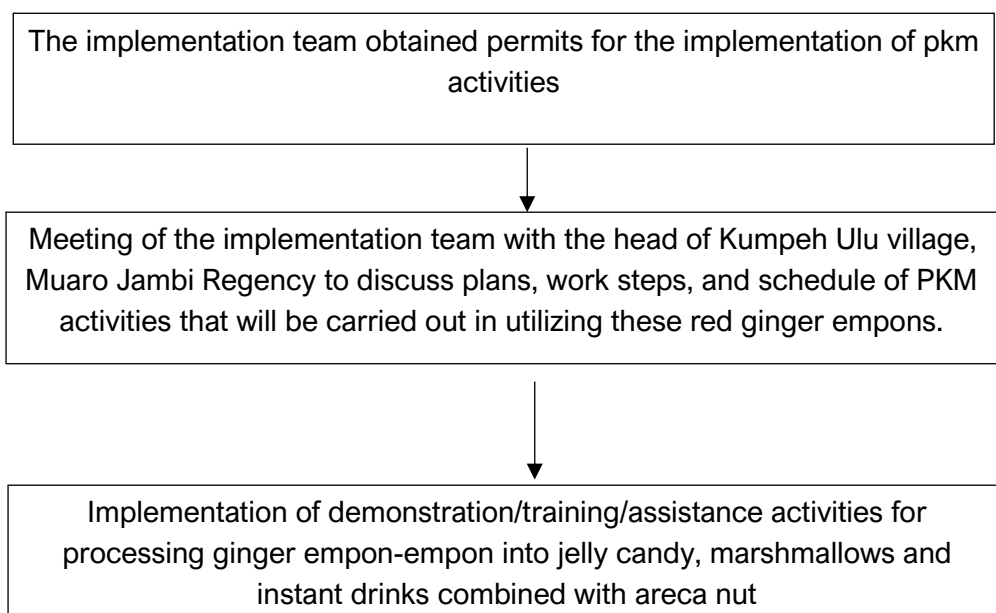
The implementation team obtained permits for the implementation of pkm activities

Meeting of the implementation team with the head of Kumpeh Ulu village, Muaro Jambi Regency to discuss plans, work steps, and schedule of PKM activities that will be carried out in utilizing these red ginger empons.

Implementation of demonstration/training/assistance activities for processing ginger empon-empon into jelly candy, marshmallows and instant drinks combined with areca nut